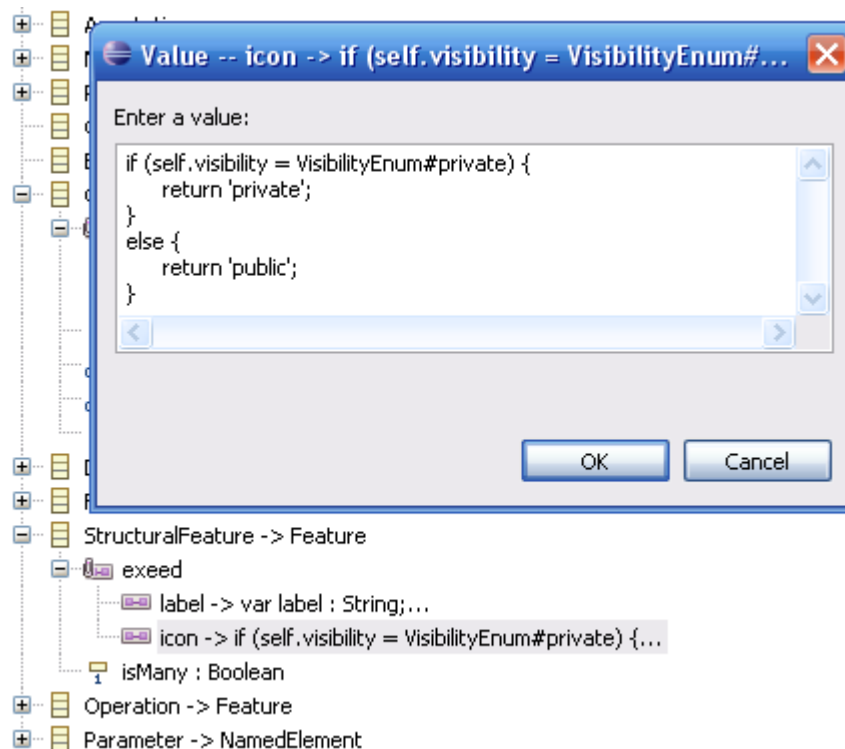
Value -- icon -> if (self.visibility = VisibilityEnum#...

Enter a value:

if (self.visibility = VisibilityEnum#private) {
return 'private';
}
else {
return 'public';
}

OK
Cancel

StructuralFeature -> Feature
exeed
label -> var label : String;...
icon -> if (self.visibility = VisibilityEnum#private) {...
isMany : Boolean
Operation -> Feature
Parameter -> NamedElement